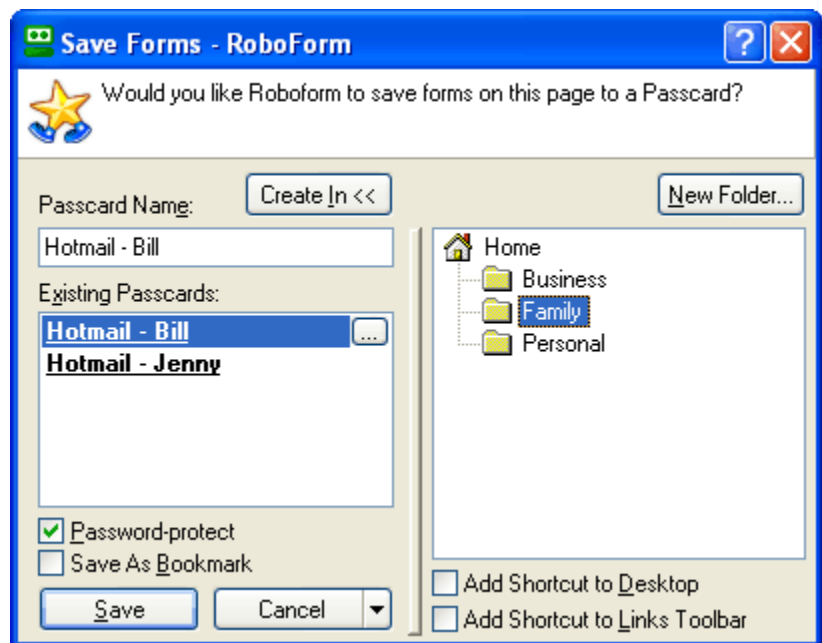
Save Forms - RoboForm

Would you like Roboform to save forms on this page to a Passcard?

Passcard Name:

Create In <<

Hotmail - Bill

Existing Passcards:

Hotmail - Bill

...

Hotmail - Jenny

Password-protect

Save As Bookmark

Save

Cancel

New Folder...

Home

Business

Family

Personal

Add Shortcut to Desktop

Add Shortcut to Links Toolbar